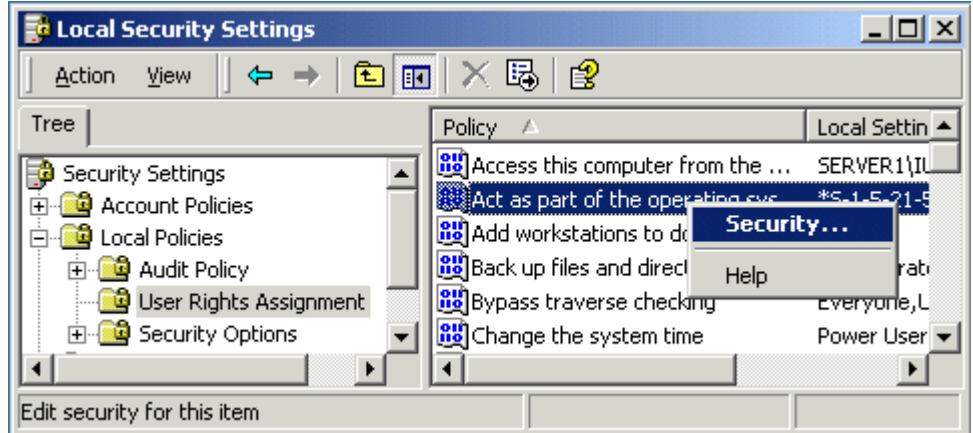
Local Security Settings

Action View

Tree

Security Settings
Account Policies
Local Policies
Audit Policy
User Rights Assignment
Security Options

Policy

Local Settin

Access this computer from the ...
SERVER1\IL
Act as part of the operating sys
*S-1-5-21-5
Add workstations to do
Back up files and direct
Bypass traverse checking
Everyone,L
Change the system time
Power User

Security...
Help

Edit security for this item